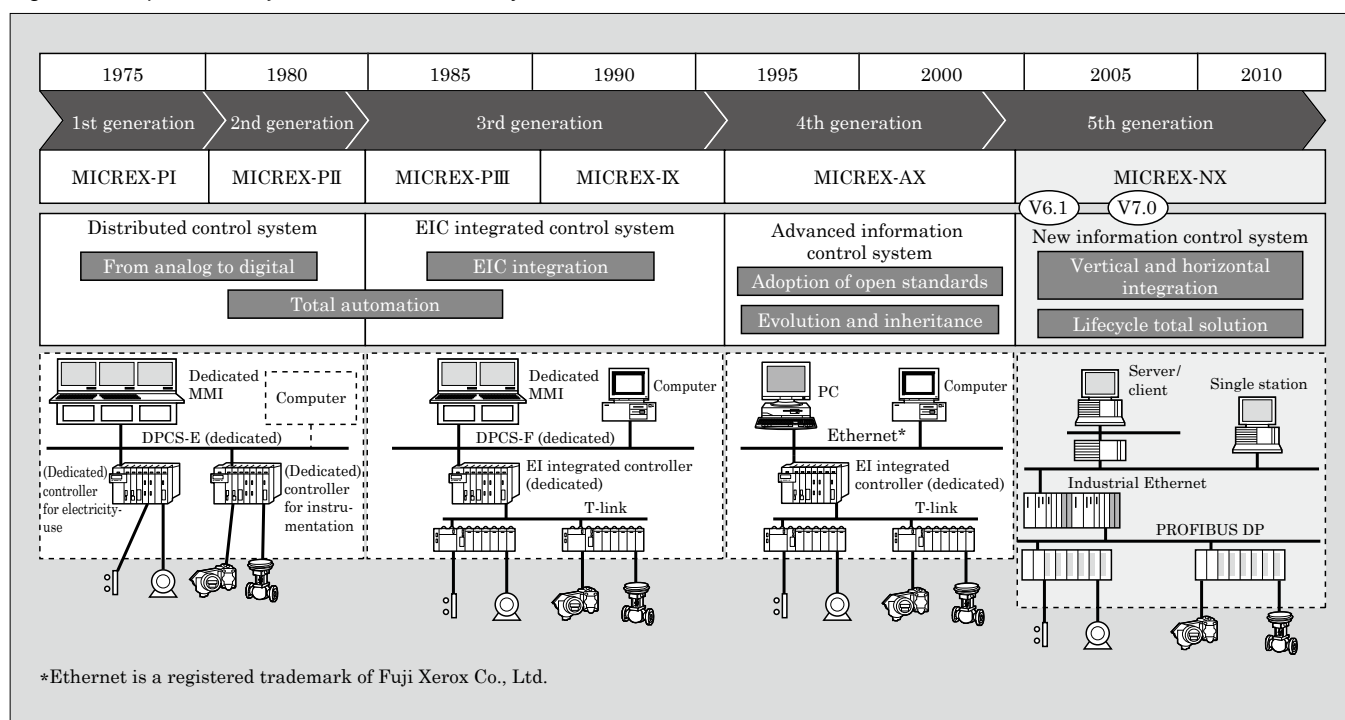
| 1975 | 1980 | 1985 | 1990 | 1995 | 2000 | 2005 | 2010 |
|---|---|---|---|---|---|---|---|

1st generation
2nd generation
3rd generation
4th generation
5th generation

MICREX-PI
MICREX-PII
MICREX-PIII
MICREX-IX
MICREX-AX
MICREX-NX

V6.1
V7.0

Distributed control system
From analog to digital
Total automation

EIC integrated control system
EIC integration

Advanced information control system
Adoption of open standards
Evolution and inheritance

New information control system
Vertical and horizontal integration
Lifecycle total solution

Dedicated MMI
Computer
DPCS-E (dedicated)
(Dedicated) controller for electricity-use
(Dedicated) controller for instrumentation

Dedicated MMI
Computer
DPCS-F (dedicated)
EI integrated controller (dedicated)
T-link

PC
Computer
Ethernet*
EI integrated controller (dedicated)
T-link

Server/ client
Single station
Industrial Ethernet
PROFIBUS DP

*Ethernet is a registered trademark of Fuji Xerox Co., Ltd.